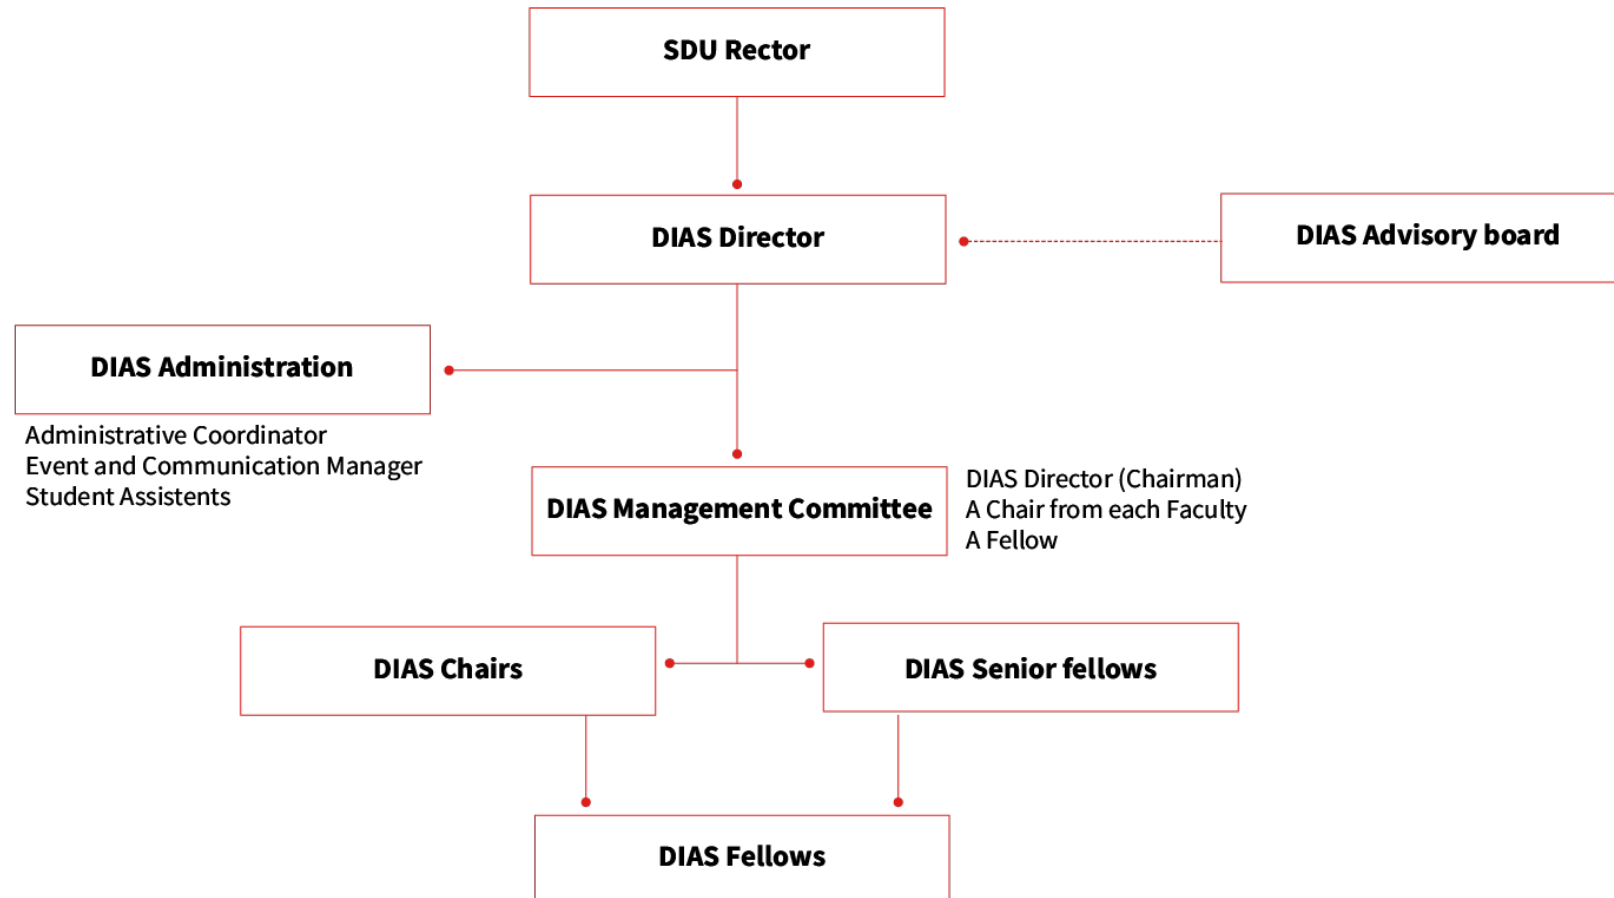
SDU Rector

DIAS Director

DIAS Advisory board

DIAS Administration

Administrative Coordinator
Event and Communication Manager
Student Assistents

DIAS Management Committee

DIAS Director (Chairman)
A Chair from each Faculty
A Fellow

DIAS Chairs

DIAS Senior fellows

DIAS Fellows